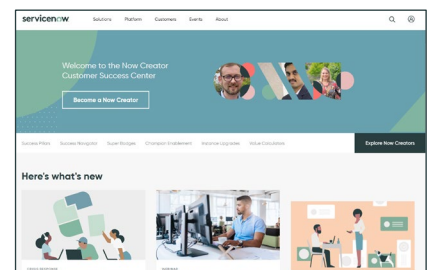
servicenow Solutions Platform Customers Events About

Welcome to the Now Creator Customer Success Center

Become a Now Creator

Success Pillars Success Navigator Super Badges Champion Enablement Instance Upgrades Value Calculators Explore Now Creators

Here's what's new

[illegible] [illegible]